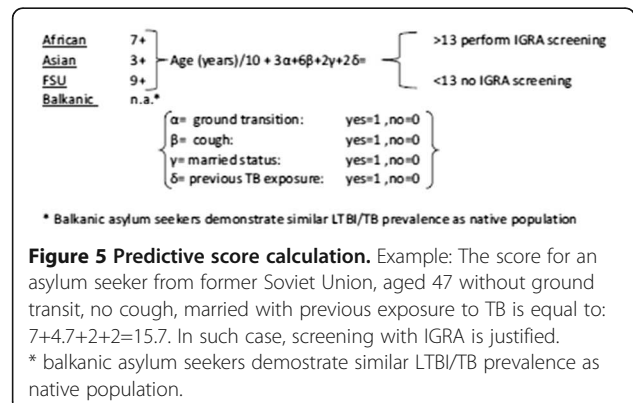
African 7+
Asian 3+
FSU 9+
Balkanic n.a.*

Age (years)/10 + 3α+6β+2γ+2δ=

>13 perform IGRA screening

<13 no IGRA screening

α= ground transition: yes=1 ,no=0
β= cough: yes=1 ,no=0
γ= married status: yes=1 ,no=0
δ= previous TB exposure: yes=1 ,no=0

* Balkanic asylum seekers demonstrate similar LTBI/TB prevalence as native population

**Figure 5 Predictive score calculation.** Example: The score for an asylum seeker from former Soviet Union, aged 47 without ground transit, no cough, married with previous exposure to TB is equal to: 7+4.7+2+2=15.7. In such case, screening with IGRA is justified. * balkanic asylum seekers demostrate similar LTBI/TB prevalence as native population.